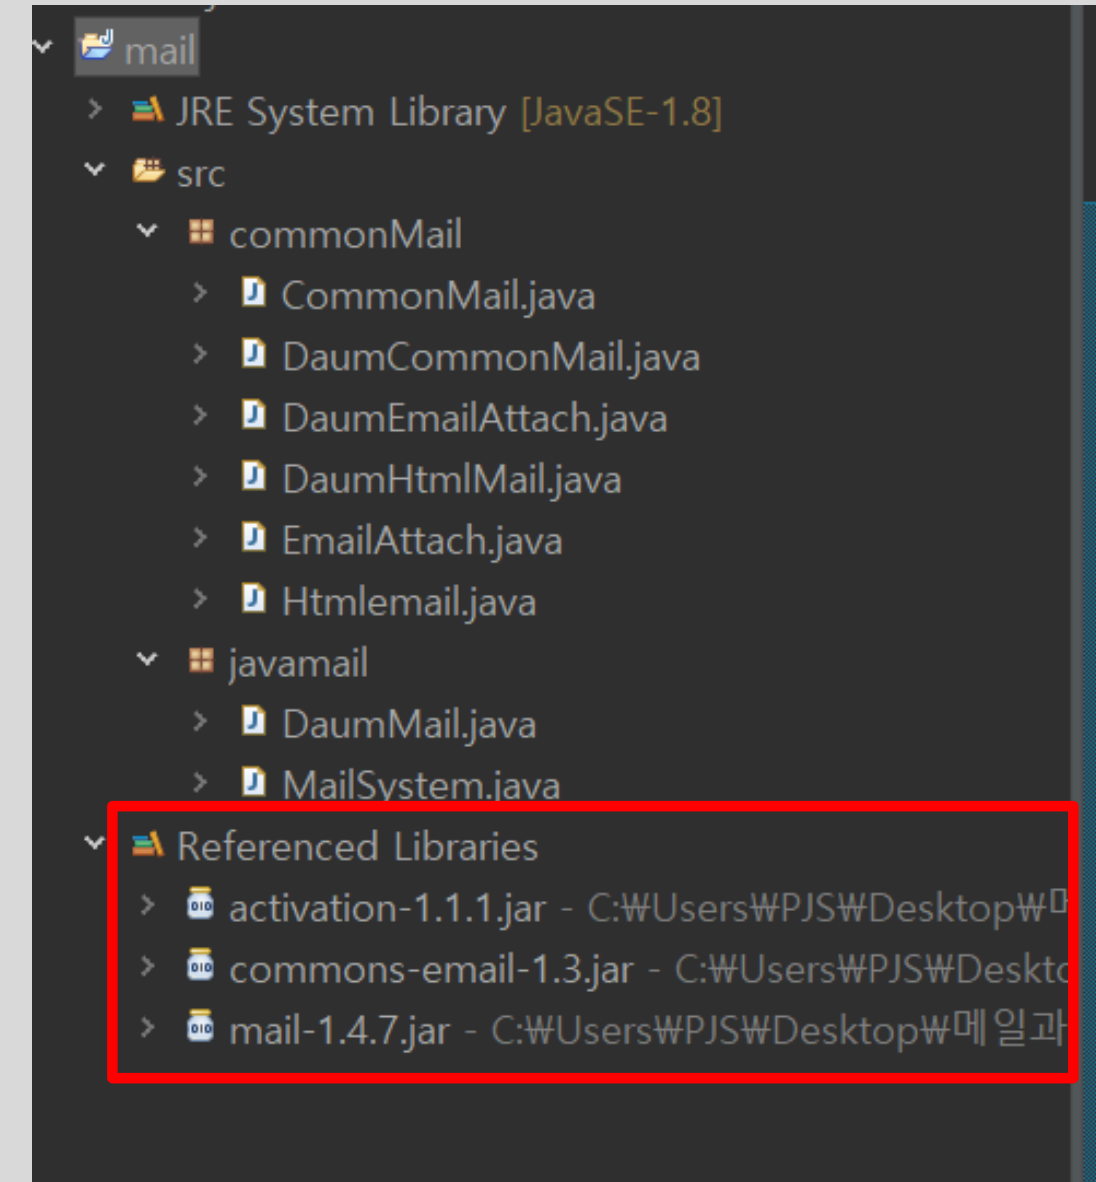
mail
JRE System Library [JavaSE-1.8]
src
commonMail
CommonMail.java
DaumCommonMail.java
DaumEmailAttach.java
DaumHtmlMail.java
EmailAttach.java
Htmlemail.java
javamail
DaumMail.java
MailSystem.java
Referenced Libraries
activation-1.1.1.jar - C:₩Users₩PJS₩Desktop₩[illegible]
commons-email-1.3.jar - C:₩Users₩PJS₩Deskt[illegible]
mail-1.4.7.jar - C:₩Users₩PJS₩Desktop₩메일과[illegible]